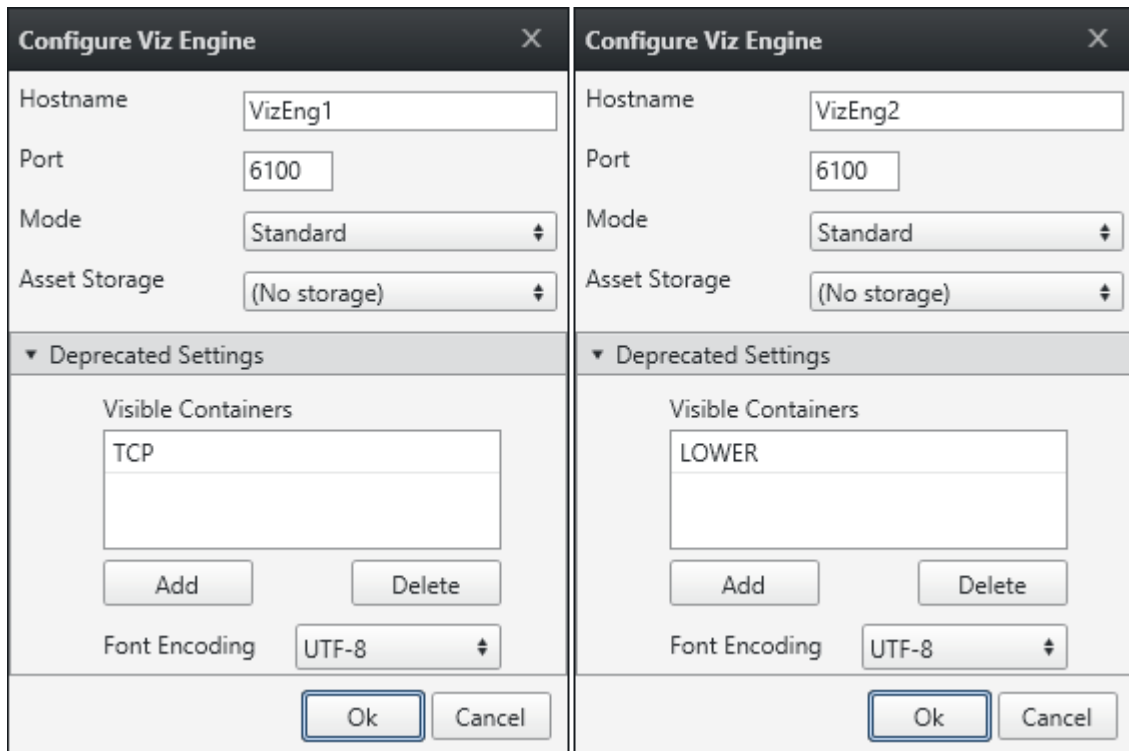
Configure Viz Engine
×
Hostname
VizEng1
Port
6100
Mode
Standard
Asset Storage
(No storage)
Deprecated Settings
Visible Containers
TCP
Add
Delete
Font Encoding
UTF-8
Ok
Cancel

Configure Viz Engine
×
Hostname
VizEng2
Port
6100
Mode
Standard
Asset Storage
(No storage)
Deprecated Settings
Visible Containers
LOWER
Add
Delete
Font Encoding
UTF-8
Ok
Cancel